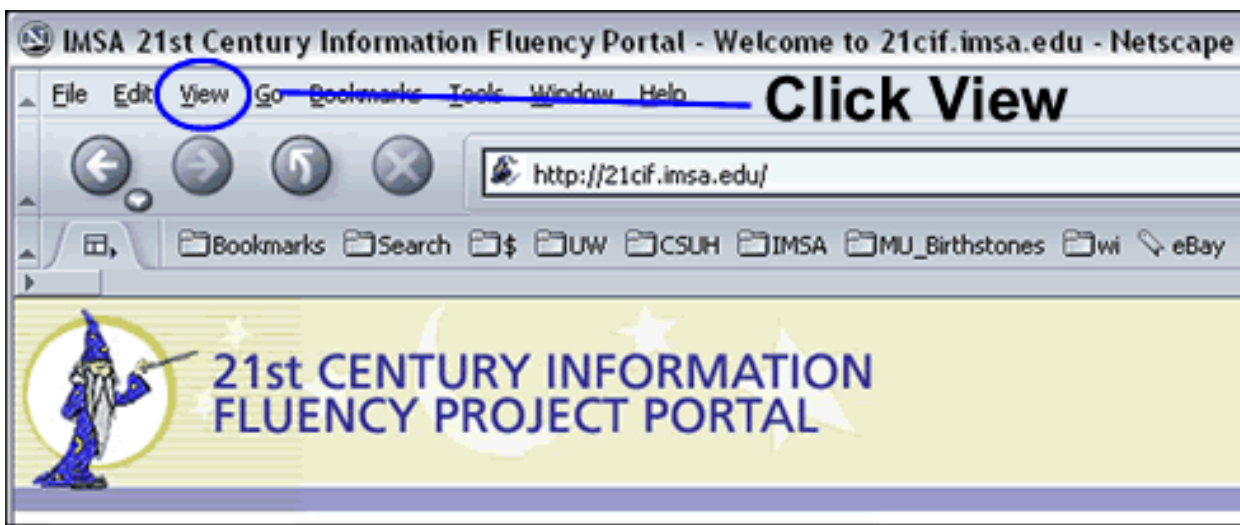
IMSA 21st Century Information Fluency Portal - Welcome to 21cif.imsa.edu - Netscape

File Edit View Go Bookmarks Tools Window Help

Click View

http://21cif.imsa.edu/

Bookmarks Search $ UW CSUH IMSA MU_Birthstones wi eBay

21st CENTURY INFORMATION FLUENCY PROJECT PORTAL